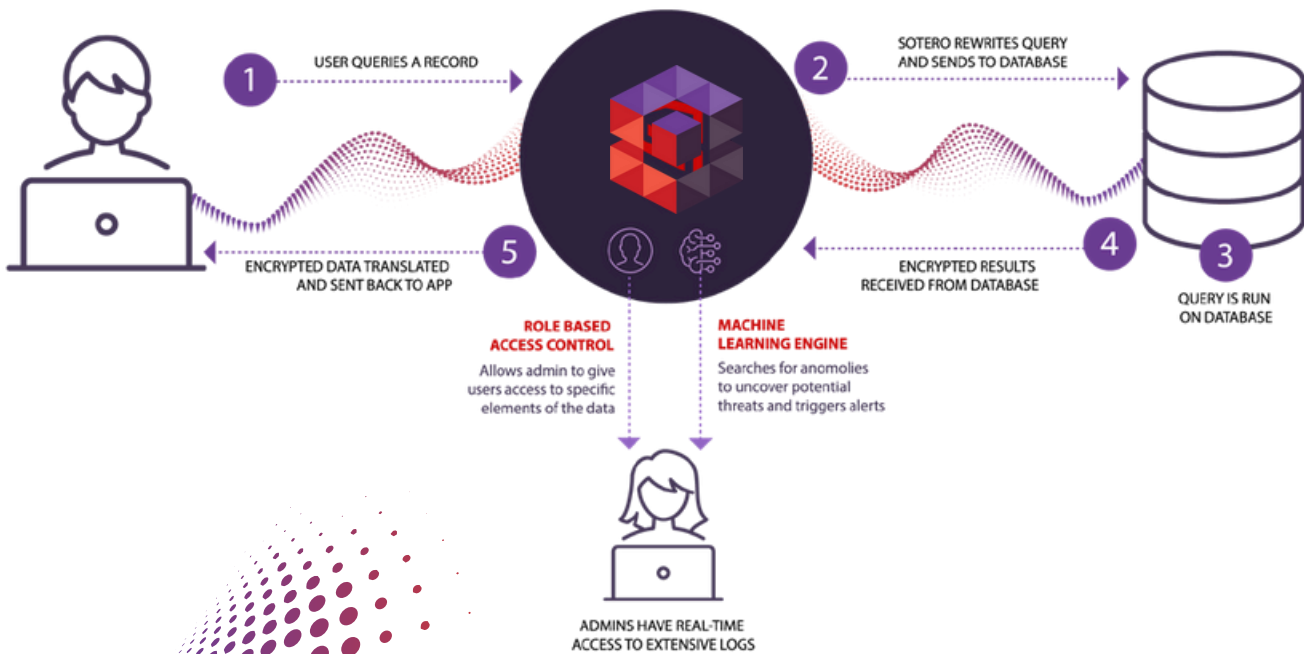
1
USER QUERIES A RECORD

2
SOTERO REWRITES QUERY AND SENDS TO DATABASE

3
QUERY IS RUN ON DATABASE

4
ENCRYPTED RESULTS RECEIVED FROM DATABASE

5
ENCRYPTED DATA TRANSLATED AND SENT BACK TO APP

ROLE BASED ACCESS CONTROL
Allows admin to give users access to specific elements of the data

MACHINE LEARNING ENGINE
Searches for anomolies to uncover potential threats and triggers alerts

ADMINS HAVE REAL-TIME ACCESS TO EXTENSIVE LOGS